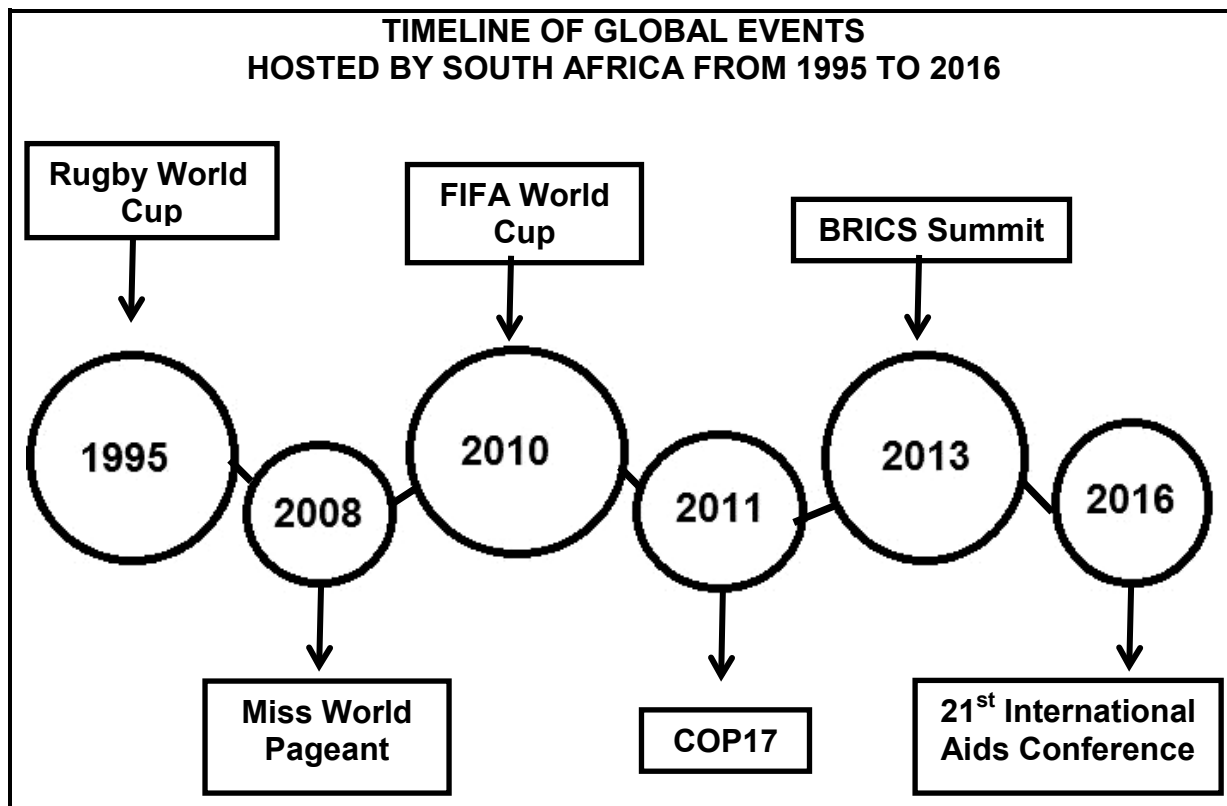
TIMELINE OF GLOBAL EVENTS
HOSTED BY SOUTH AFRICA FROM 1995 TO 2016

Rugby World Cup

FIFA World Cup

BRICS Summit

1995

2008

2010

2011

2013

2016

Miss World Pageant

COP17

21$^{st}$ International Aids Conference